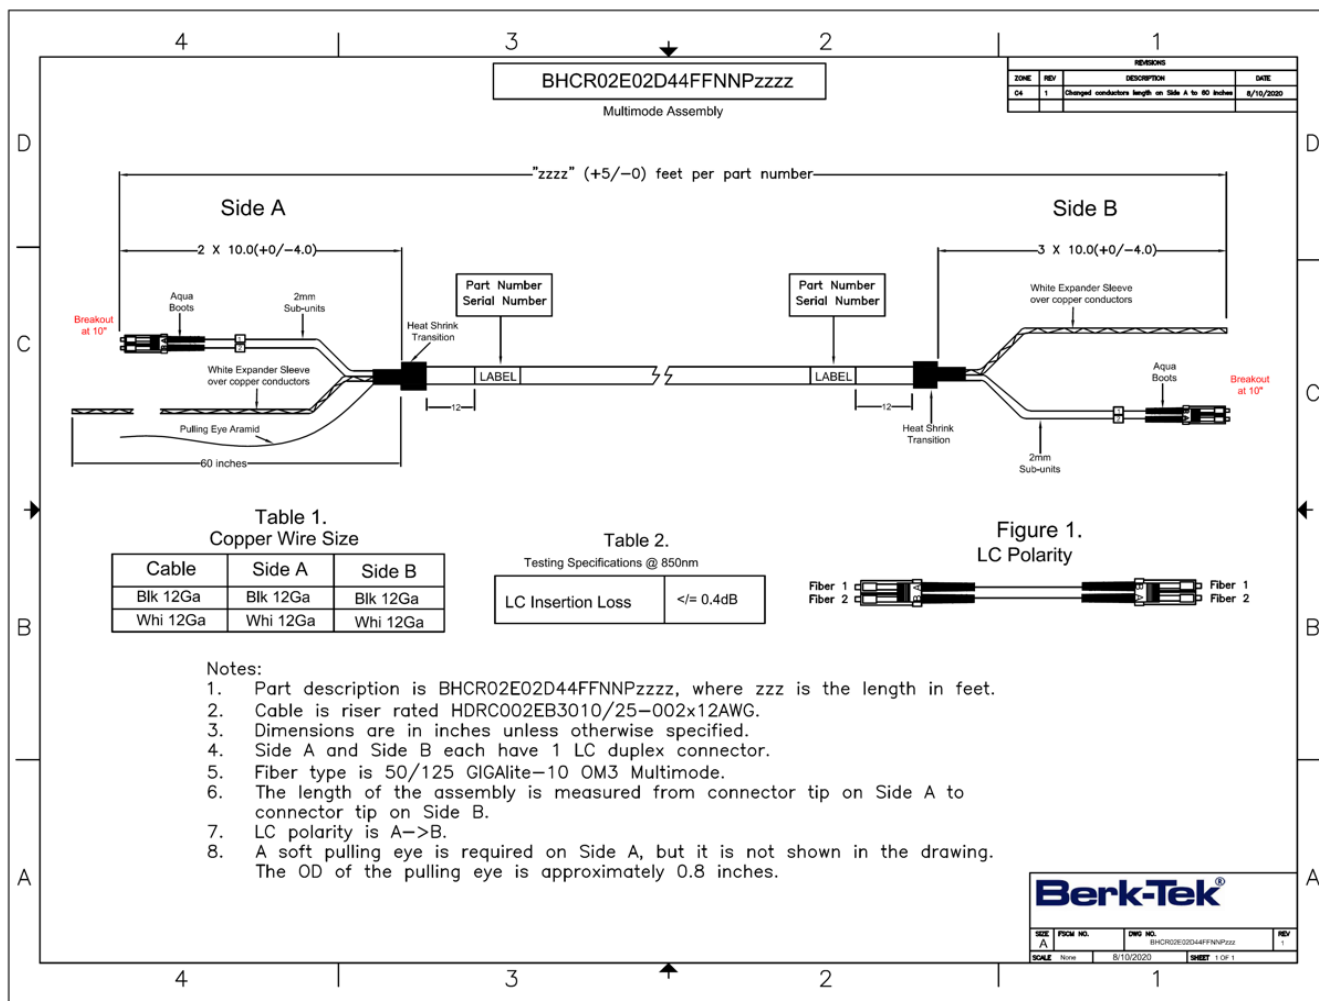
4 3 2 1

BHCR02E02D44FFNNPzzzz

Multimode Assembly

REVISIONS

| ZONE | REV | DESCRIPTION | DATE |
|---|---|---|---|
| C4 | 1 | Changed conductors length on Side A to 60 inches | 8/10/2020 |

D

"zzzz" (+5/−0) feet per part number

Side A

Side B

2 X 10.0(+0/−4.0)

3 X 10.0(+0/−4.0)

Part Number
Serial Number

Part Number
Serial Number

Breakout at 10"

Aqua Boots

2mm Sub-units

Heat Shrink Transition

White Expander Sleeve over copper conductors

LABEL

LABEL

White Expander Sleeve over copper conductors

Aqua Boots

Breakout at 10"

C

12

12

Pulling Eye Aramid

Heat Shrink Transition

2mm Sub-units

60 inches

Table 1.
Copper Wire Size

| Cable | Side A | Side B |
|---|---|---|
| Blk 12Ga | Blk 12Ga | Blk 12Ga |
| Whi 12Ga | Whi 12Ga | Whi 12Ga |

Table 2.
Testing Specifications @ 850nm

| LC Insertion Loss | </= 0.4dB |
|---|---|

Figure 1.
LC Polarity

Fiber 1
Fiber 2

Fiber 1
Fiber 2

B

Notes:
1. Part description is BHCR02E02D44FFNNPzzzz, where zzz is the length in feet.
2. Cable is riser rated HDRC002EB3010/25−002x12AWG.
3. Dimensions are in inches unless otherwise specified.
4. Side A and Side B each have 1 LC duplex connector.
5. Fiber type is 50/125 GIGAlite−10 OM3 Multimode.
6. The length of the assembly is measured from connector tip on Side A to connector tip on Side B.
7. LC polarity is A−>B.
8. A soft pulling eye is required on Side A, but it is not shown in the drawing. The OD of the pulling eye is approximately 0.8 inches.

A

Berk-Tek®

SIZE A FSCM NO. DWG NO. BHCR02E02D44FFNNPzzz REV 1
SCALE None 8/10/2020 SHEET 1 OF 1

4 3 2 1